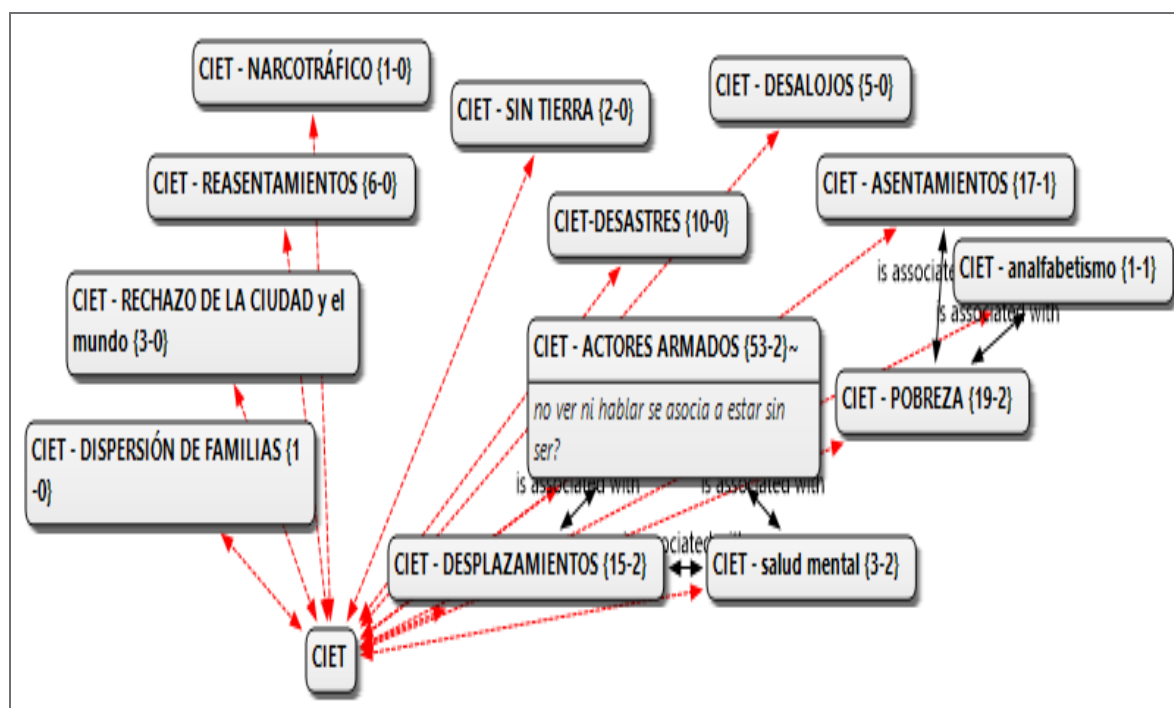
CIET - NARCOTRÁFICO {1-0}

CIET - SIN TIERRA {2-0}

CIET - DESALOJOS {5-0}

CIET - REASENTAMIENTOS {6-0}

CIET-DESASTRES {10-0}

CIET - ASENTAMIENTOS {17-1}

is associated with

CIET - analfabetismo {1-1}

is associated with

CIET - RECHAZO DE LA CIUDAD y el mundo {3-0}

CIET - ACTORES ARMADOS {53-2}~

no ver ni hablar se asocia a estar sin ser?

CIET - POBREZA {19-2}

CIET - DISPERSIÓN DE FAMILIAS {1-0}

is associated with

is associated with

is associated with

CIET - DESPLAZAMIENTOS {15-2}

CIET - salud mental {3-2}

CIET